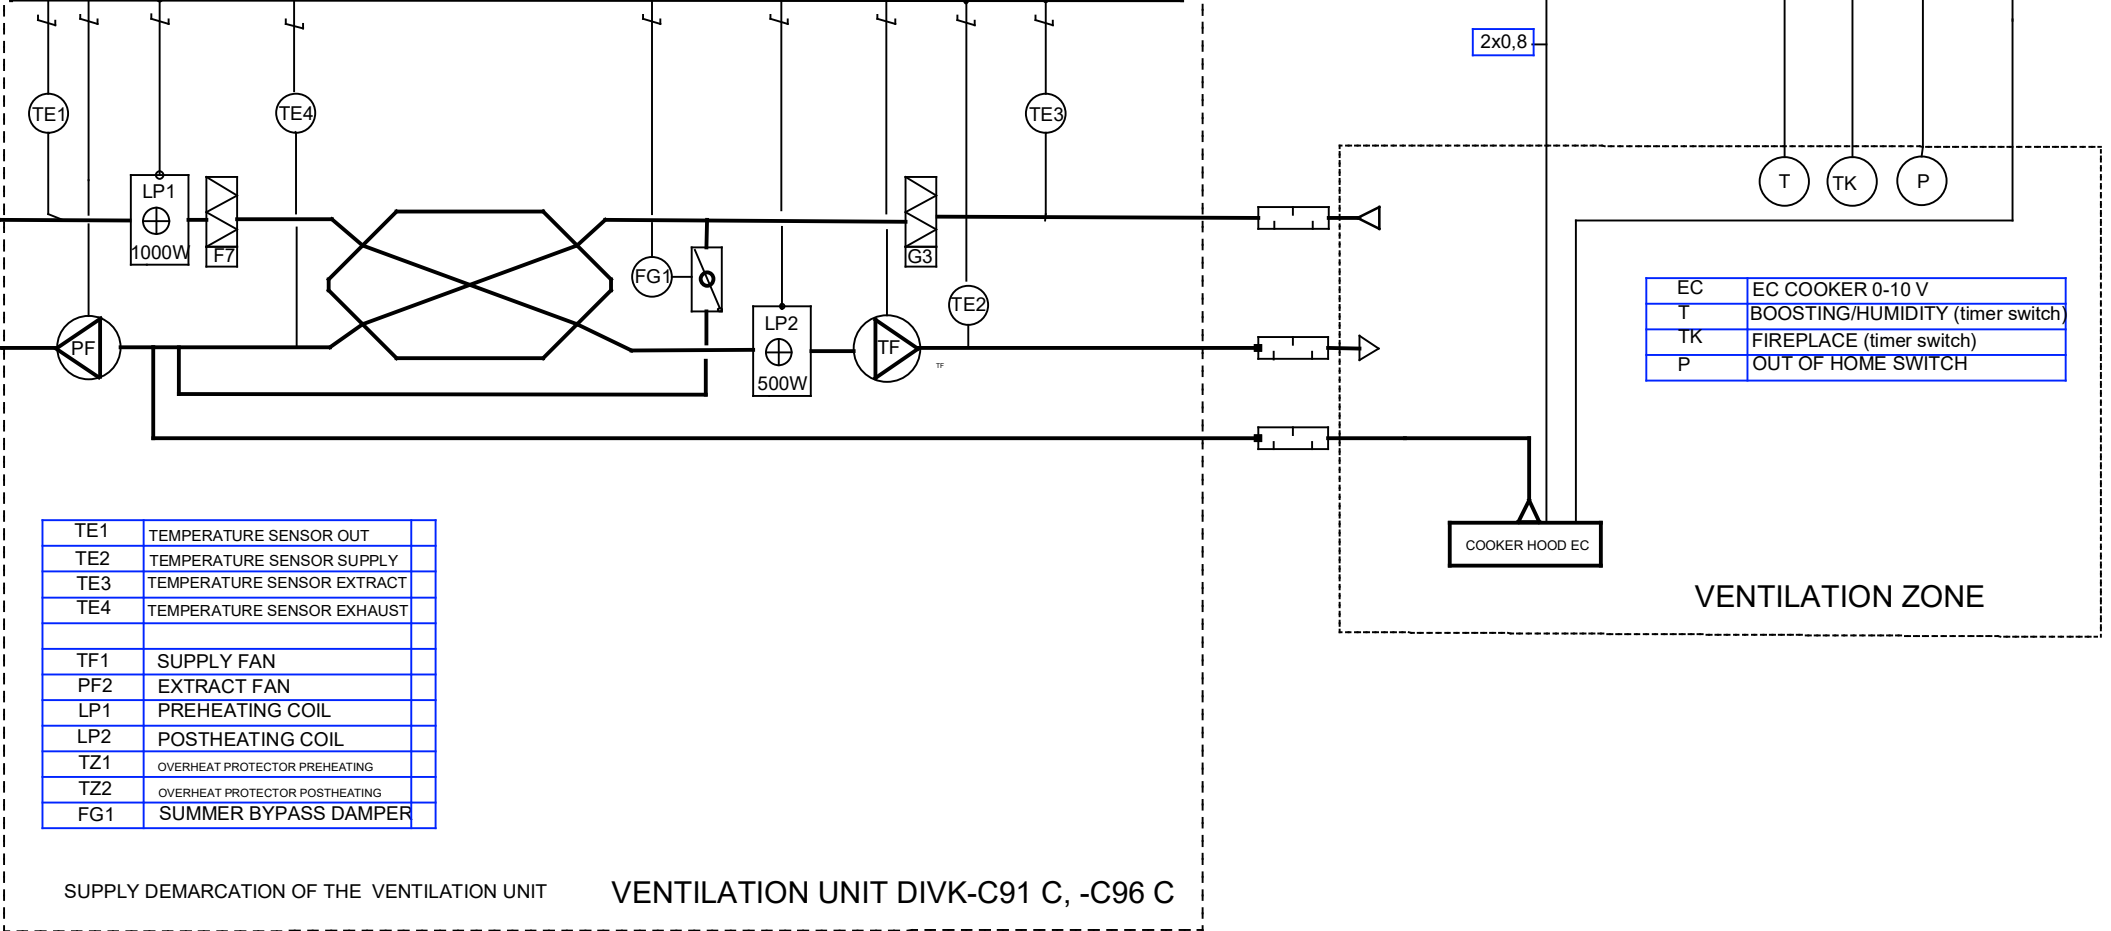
TE1 TE4 TE3
LP1
1000W
F7
FG1
G3
TE2
LP2
500W
PF
TF
TF

2x0,8

T TK P

| EC | EC COOKER 0-10 V |
|---|---|
| T | BOOSTING/HUMIDITY (timer switch) |
| TK | FIREPLACE (timer switch) |
| P | OUT OF HOME SWITCH |

COOKER HOOD EC

VENTILATION ZONE

| TE1 | TEMPERATURE SENSOR OUT | |
|---|---|---|
| TE2 | TEMPERATURE SENSOR SUPPLY | |
| TE3 | TEMPERATURE SENSOR EXTRACT | |
| TE4 | TEMPERATURE SENSOR EXHAUST | |
| | | |
| TF1 | SUPPLY FAN | |
| PF2 | EXTRACT FAN | |
| LP1 | PREHEATING COIL | |
| LP2 | POSTHEATING COIL | |
| TZ1 | OVERHEAT PROTECTOR PREHEATING | |
| TZ2 | OVERHEAT PROTECTOR POSTHEATING | |
| FG1 | SUMMER BYPASS DAMPER | |

SUPPLY DEMARCATION OF THE VENTILATION UNIT

VENTILATION UNIT DIVK-C91 C, -C96 C